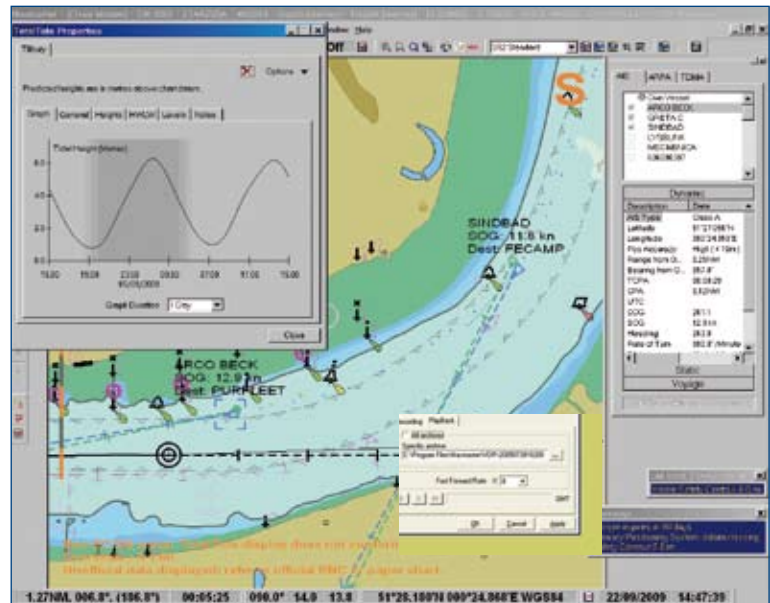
Tilbury

Predicted heights are in metres above chart datum.

Options

Graph | General | Heights | HW/LW | Levels | Notes

Tidal Height (Metres)

6.0

4.0

2.0

0.0

15:00

19:00

23:00

03:00

07:00

15:00

Graph Duration 1 Day

Close

Off

AIS | ARPA | TCMH

Own Vessel

ARCO BECK

GRETA C

SINDBAD

Dynamics

Description | Data

AIS Type | Class A

Latitude

Longitude

Pos Accuracy

Range from O...

Bearing from O...

TCPA

CPA

UTC

COG

SOG

Heading

Rate of Turn

Static

Voyage

SINDBAD
SOG: 11.5 kn
Dest: FECAMP

ARCO BECK
SOG: 12.9 kn
Dest: PURFLEET

Playback

Fast Forward Rate

OK | Cancel | Apply

1.27NM, 006.8°, (186.8°) | 00:05:25 | 090.0° | 14.0 | 13.8 | 51°25.180'N 000°24.868'E WGS84 | 22/09/2009 | 14:47:39